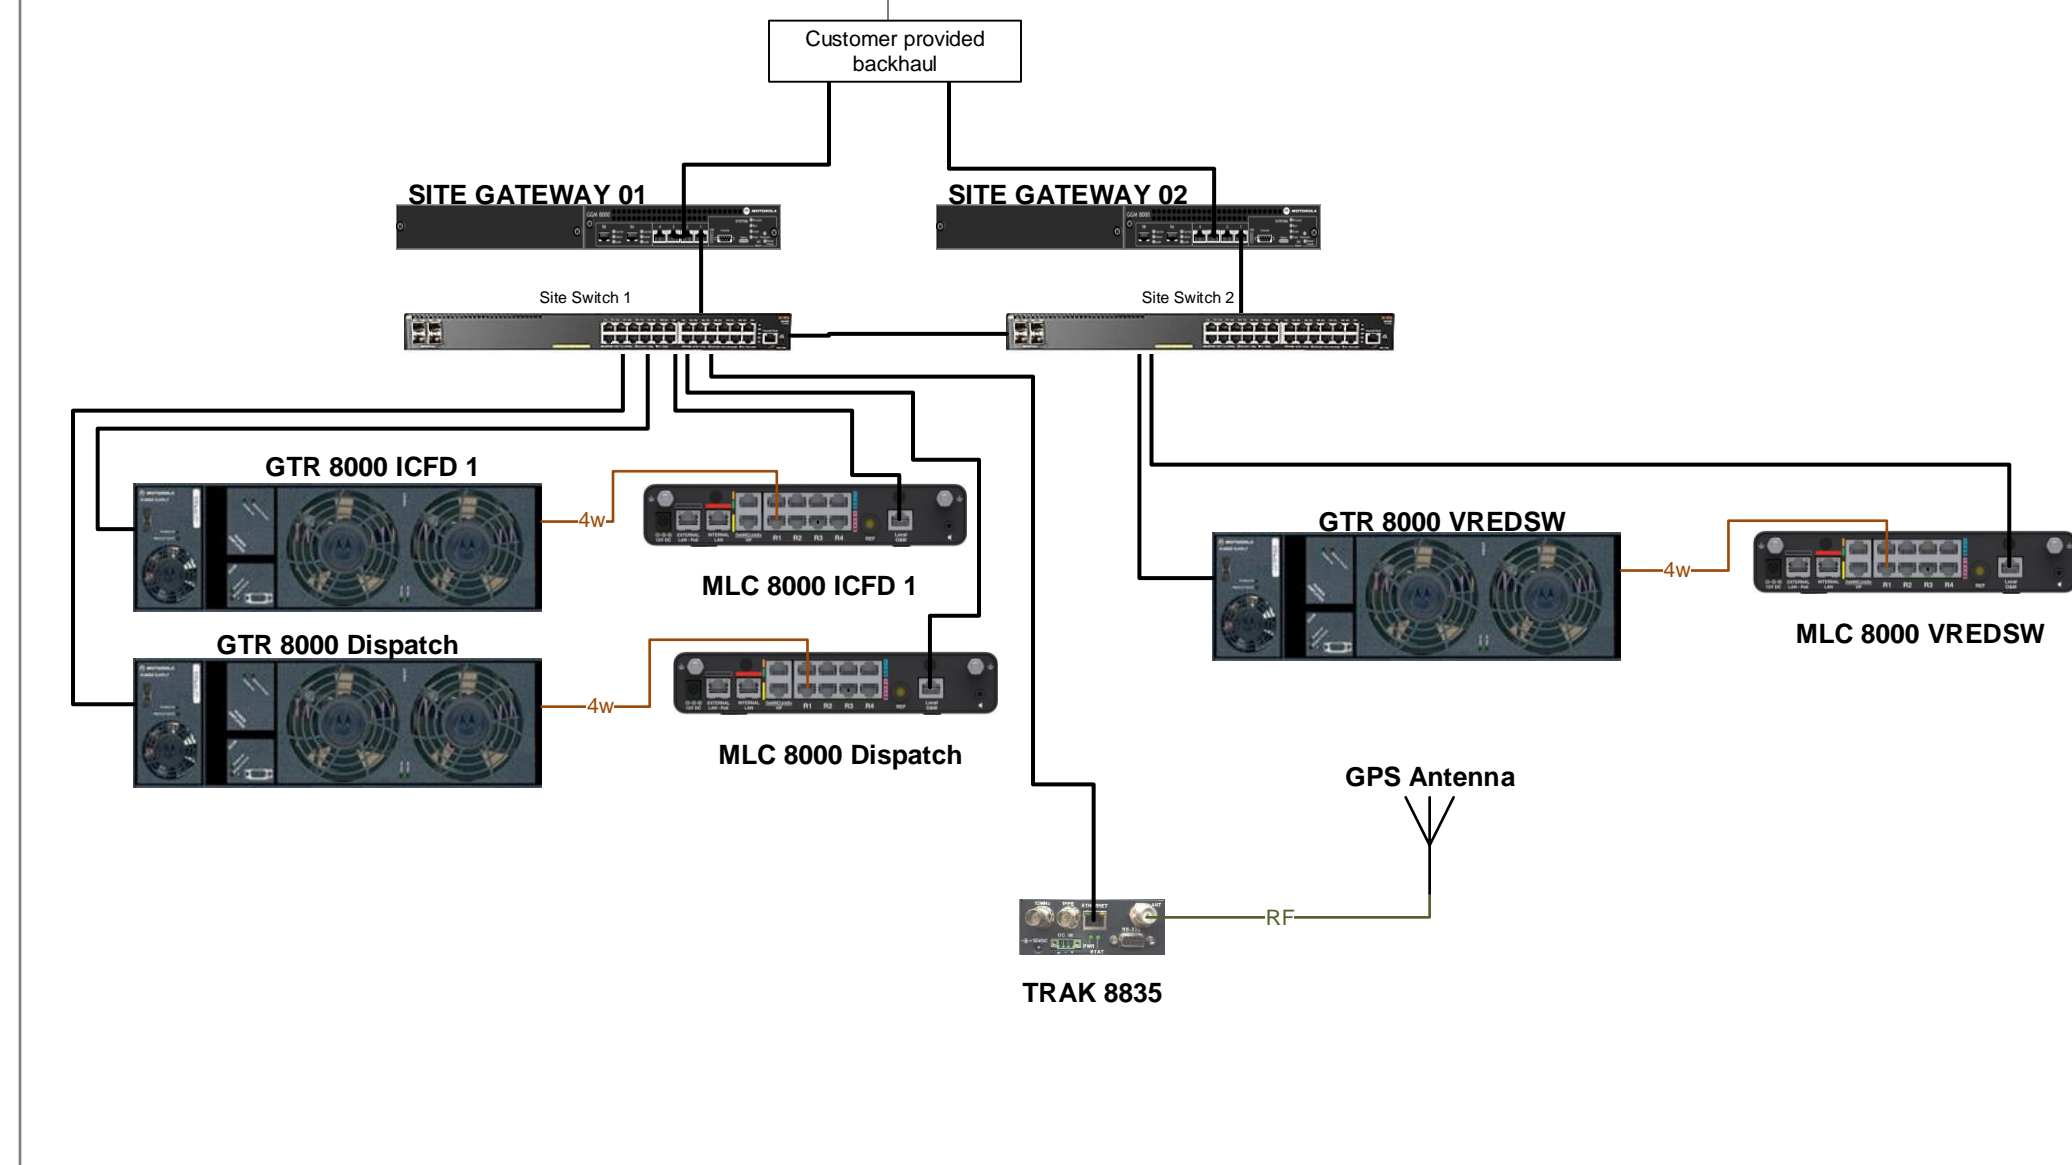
Customer provided backhaul

SITE GATEWAY 01

SITE GATEWAY 02

Site Switch 1

Site Switch 2

GTR 8000 ICFD 1

4w

MLC 8000 ICFD 1

GTR 8000 VREDSW

4w

MLC 8000 VREDSW

GTR 8000 Dispatch

4w

MLC 8000 Dispatch

GPS Antenna

RF

TRAK 8835